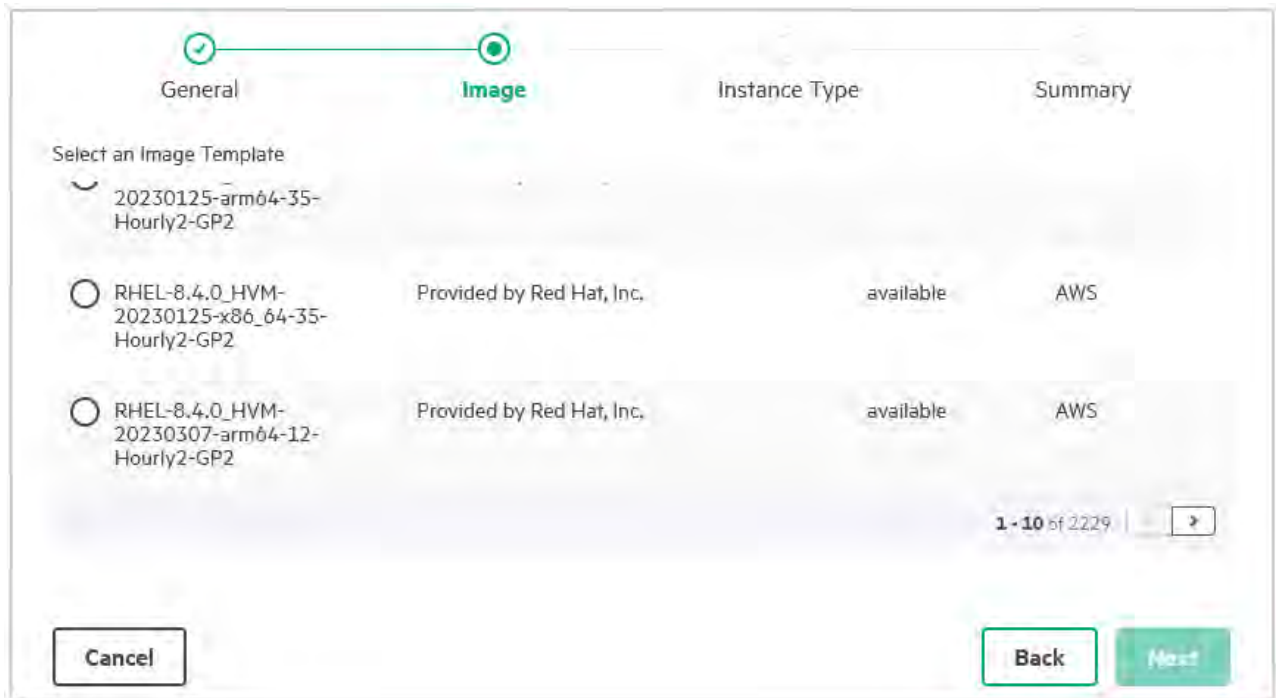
General

Image

Instance Type

Summary

Select an Image Template

20230125-arm64-35-Hourly2-GP2

RHEL-8.4.0_HVM-20230125-x86_64-35-Hourly2-GP2 Provided by Red Hat, Inc. available AWS

RHEL-8.4.0_HVM-20230307-arm64-12-Hourly2-GP2 Provided by Red Hat, Inc. available AWS

1 - 10 of 2229

Cancel

Back

Next